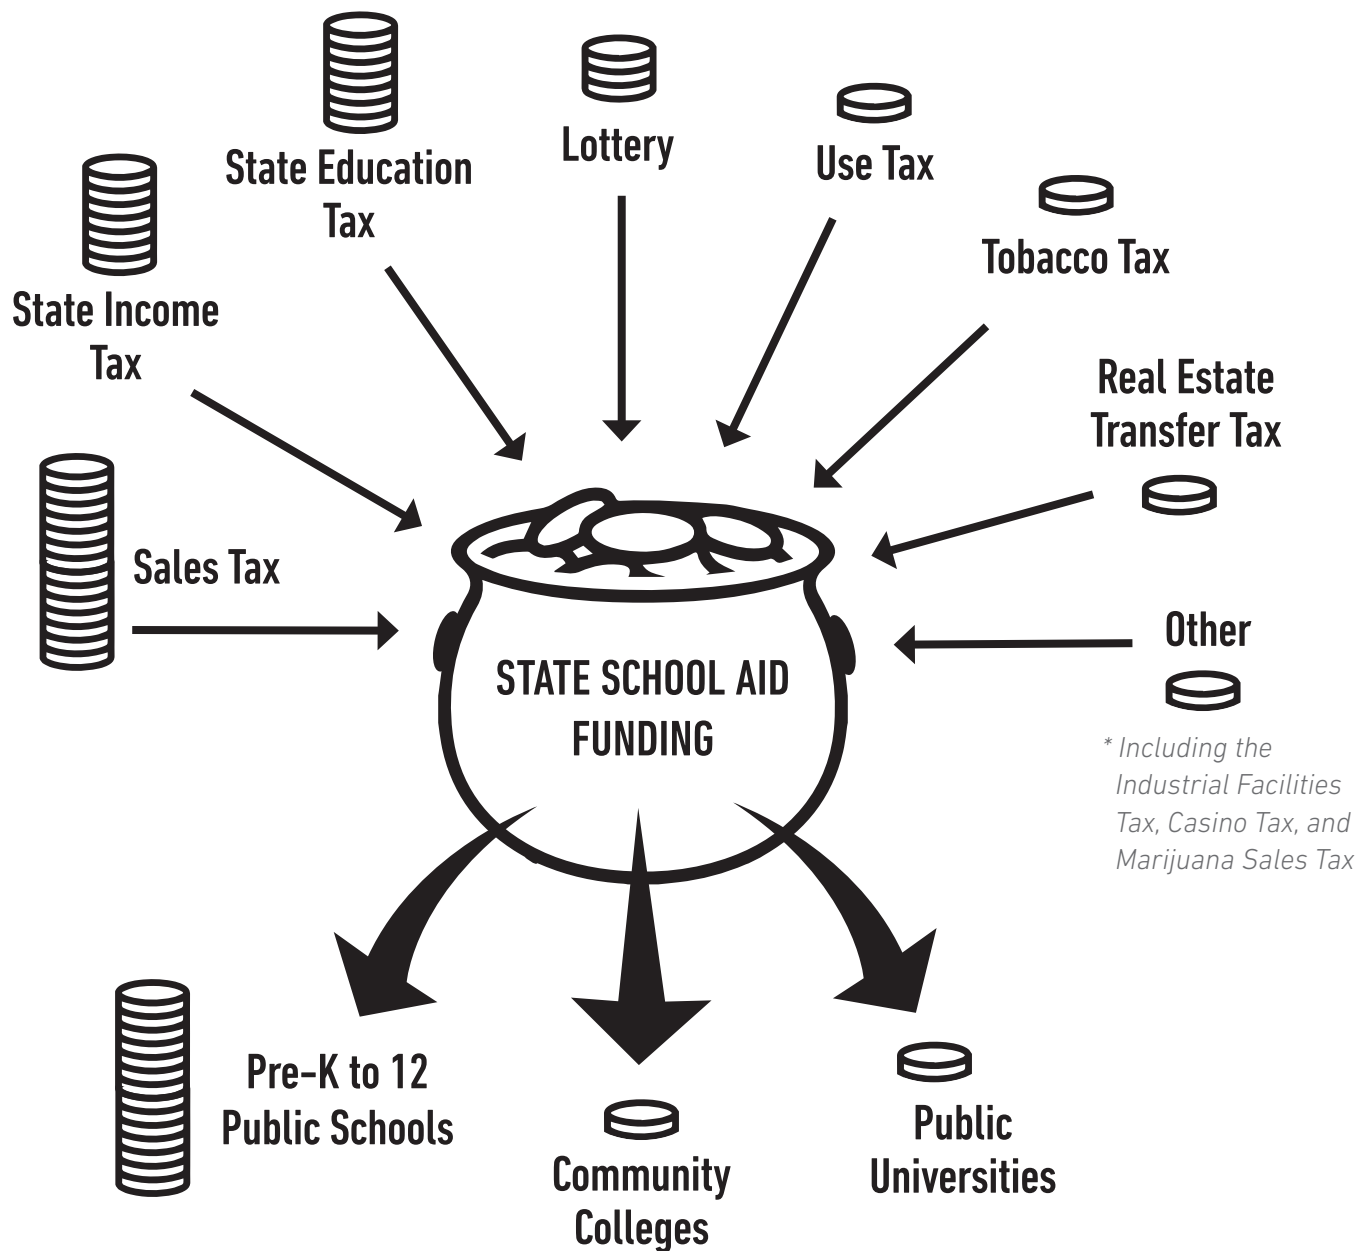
State Education Tax

Lottery

Use Tax

Tobacco Tax

State Income Tax

Real Estate Transfer Tax

Sales Tax

Other

* Including the Industrial Facilities Tax, Casino Tax, and Marijuana Sales Tax

STATE SCHOOL AID FUNDING

Pre-K to 12 Public Schools

Community Colleges

Public Universities